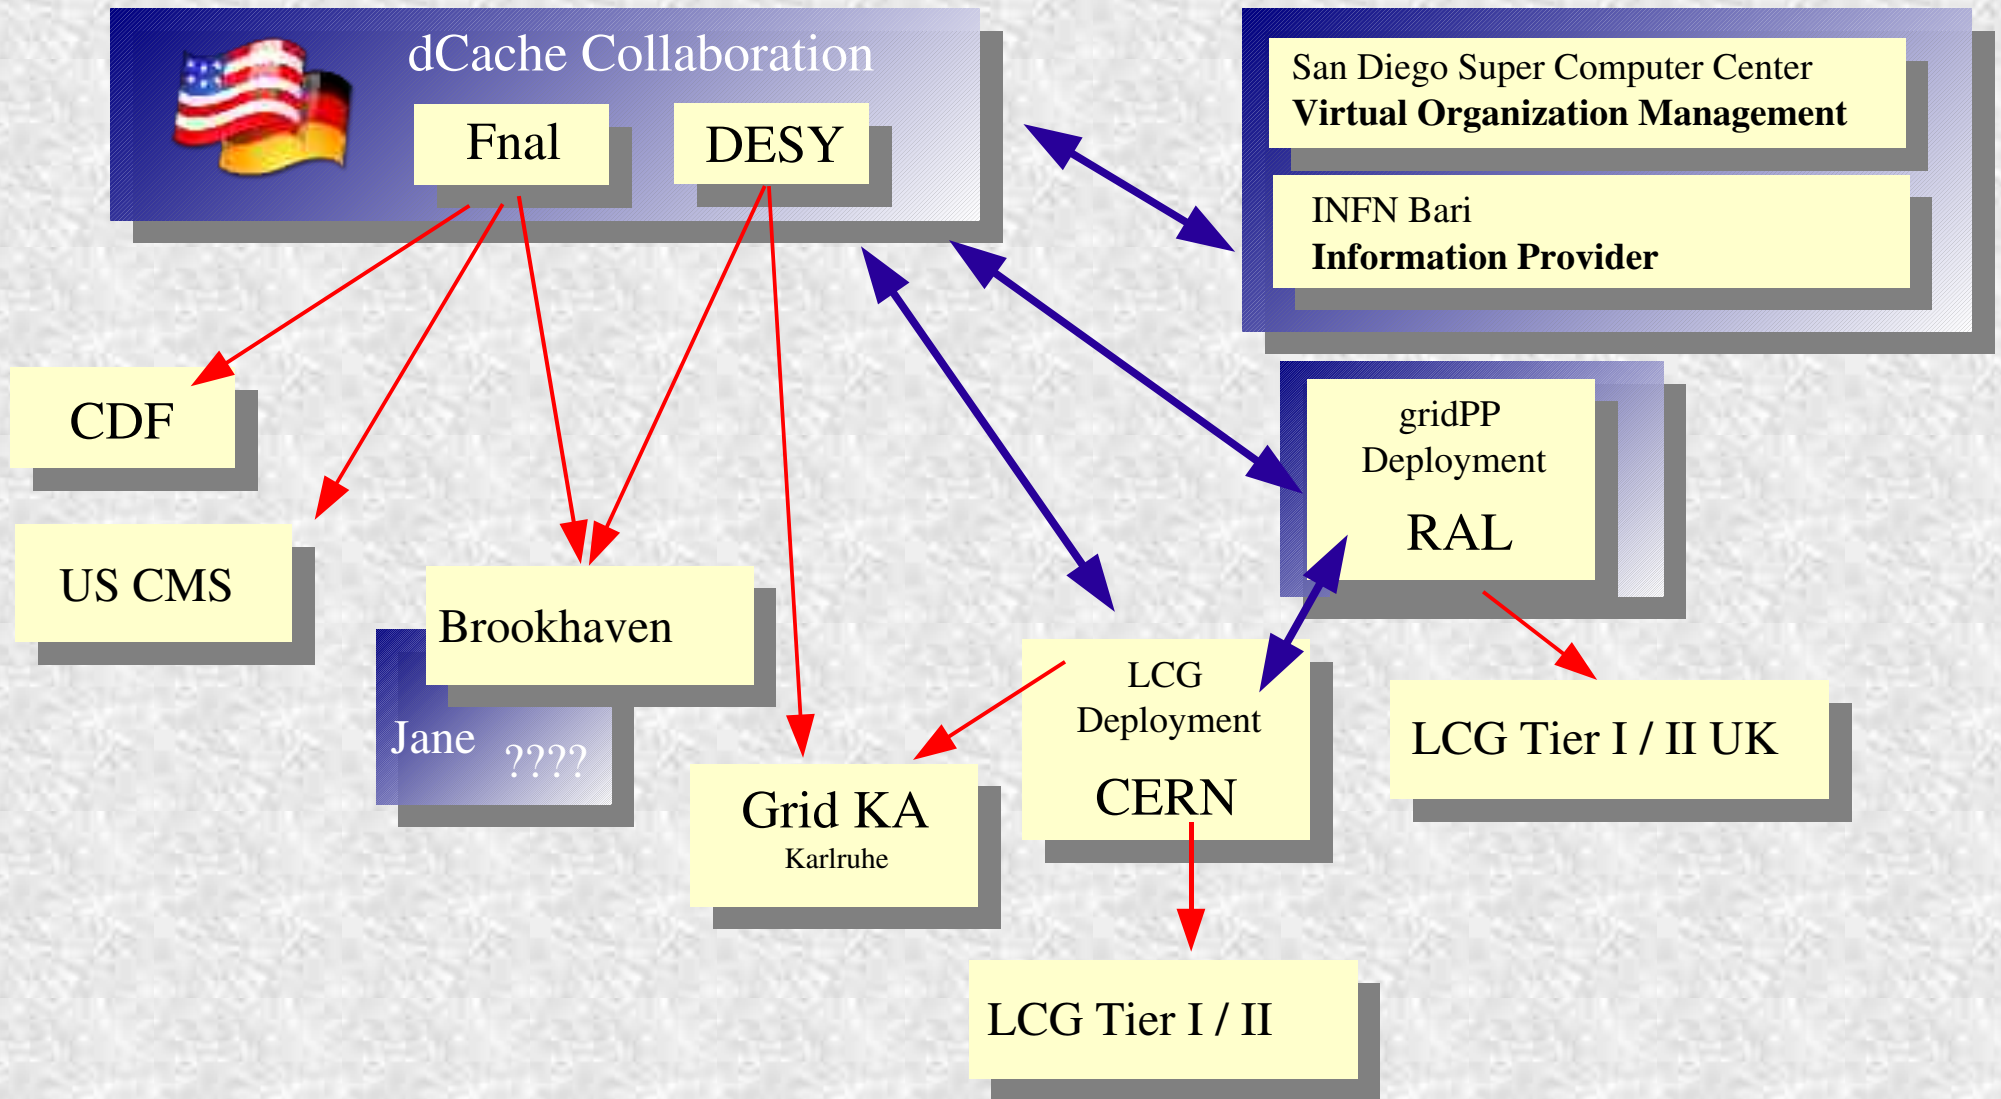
dCache Collaboration

Fnal

DESY

San Diego Super Computer Center
**Virtual Organization Management**

INFN Bari
**Information Provider**

CDF

US CMS

Brookhaven

Jane ????

gridPP
Deployment

RAL

LCG
Deployment

CERN

Grid KA
Karlruhe

LCG Tier I / II UK

LCG Tier I / II